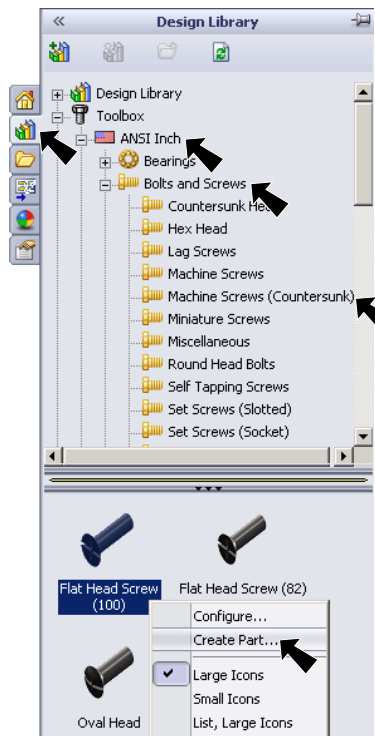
«
Design Library

Design Library
Toolbox
ANSI Inch
Bearings
Bolts and Screws
Countersunk He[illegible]
Hex Head
Lag Screws
Machine Screws
Machine Screws (Countersunk)
Miniature Screws
Miscellaneous
Round Head Bolts
Self Tapping Screws
Set Screws (Slotted)
Set Screws (Socket)

Flat Head Screw (100)
Flat Head Screw (82)
Oval Head

Configure...
Create Part...
Large Icons
Small Icons
List, Large Icons